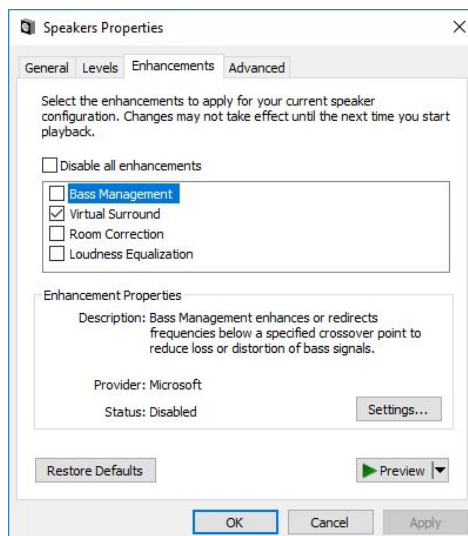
Speakers Properties

General Levels Enhancements Advanced

Select the enhancements to apply for your current speaker configuration. Changes may not take effect until the next time you start playback.

Disable all enhancements

Bass Management
Virtual Surround
Room Correction
Loudness Equalization

Enhancement Properties

Description: Bass Management enhances or redirects frequencies below a specified crossover point to reduce loss or distortion of bass signals.

Provider: Microsoft

Status: Disabled

Settings...

Restore Defaults

Preview

OK Cancel Apply